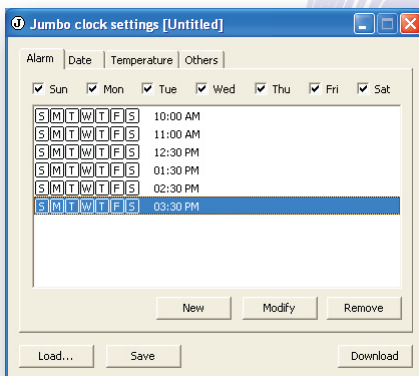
Jumbo clock settings [Untitled]

Alarm | Date | Temperature | Others

Sun Mon Tue Wed Thu Fri Sat

S M T W T F S 10:00 AM
S M T W T F S 11:00 AM
S M T W T F S 12:30 PM
S M T W T F S 01:30 PM
S M T W T F S 02:30 PM
S M T W T F S 03:30 PM

New Modify Remove

Load... Save Download